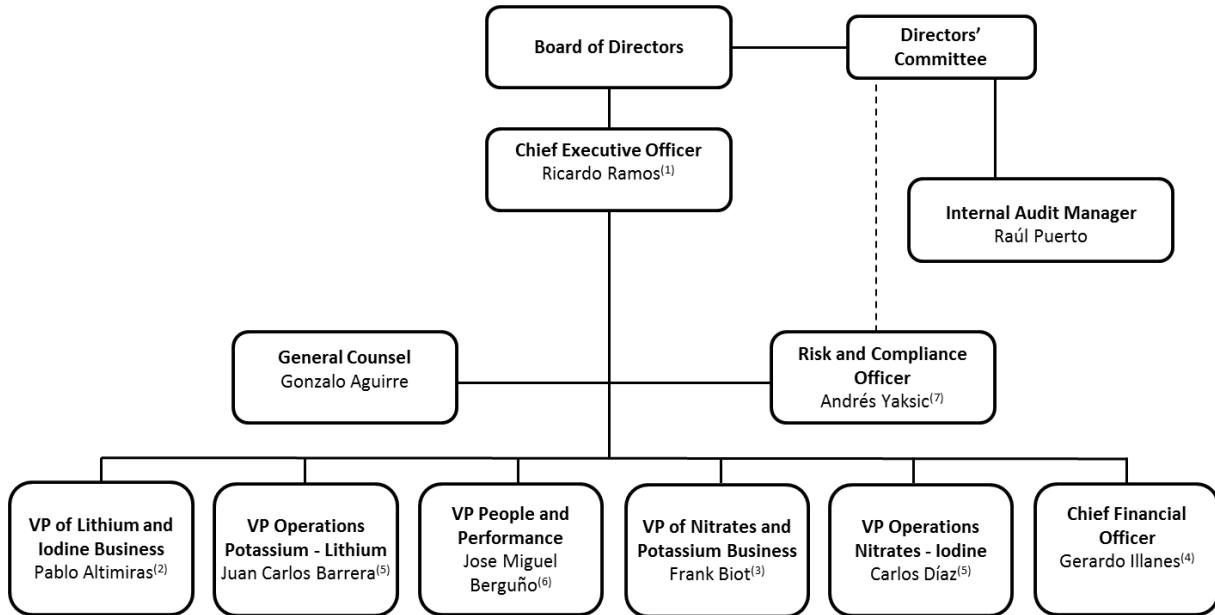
Board of Directors

Directors' Committee

Chief Executive Officer
Ricardo Ramos$^{(1)}$

Internal Audit Manager
Raúl Puerto

General Counsel
Gonzalo Aguirre

Risk and Compliance Officer
Andrés Yaksic$^{(7)}$

VP of Lithium and Iodine Business
Pablo Altimiras$^{(2)}$

VP Operations Potassium - Lithium
Juan Carlos Barrera$^{(5)}$

VP People and Performance
Jose Miguel Berguño$^{(6)}$

VP of Nitrates and Potassium Business
Frank Biot$^{(3)}$

VP Operations Nitrates - Iodine
Carlos Díaz$^{(5)}$

Chief Financial Officer
Gerardo Illanes$^{(4)}$